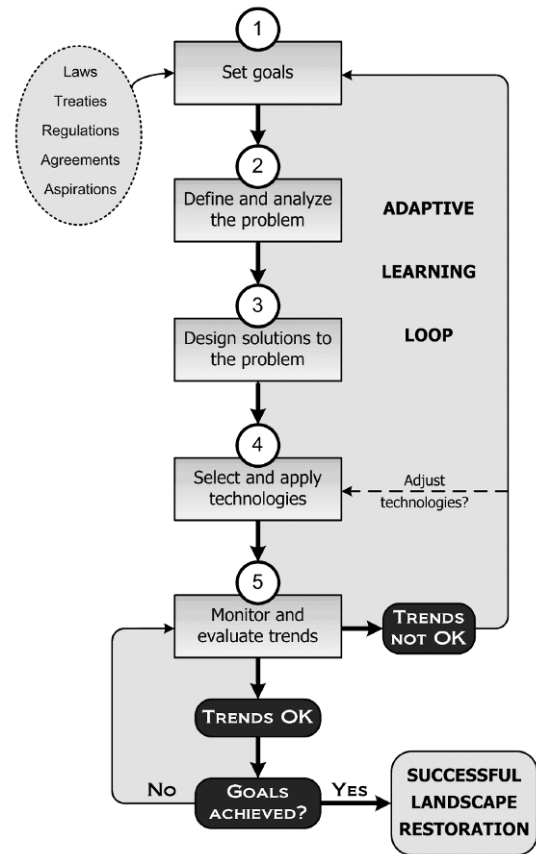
Laws
Treaties
Regulations
Agreements
Aspirations

1
Set goals

2
Define and analyze the problem

ADAPTIVE
LEARNING
LOOP

3
Design solutions to the problem

4
Select and apply technologies

Adjust technologies?

5
Monitor and evaluate trends

TRENDS NOT OK

TRENDS OK

NO
GOALS ACHIEVED?
YES

SUCCESSFUL LANDSCAPE RESTORATION